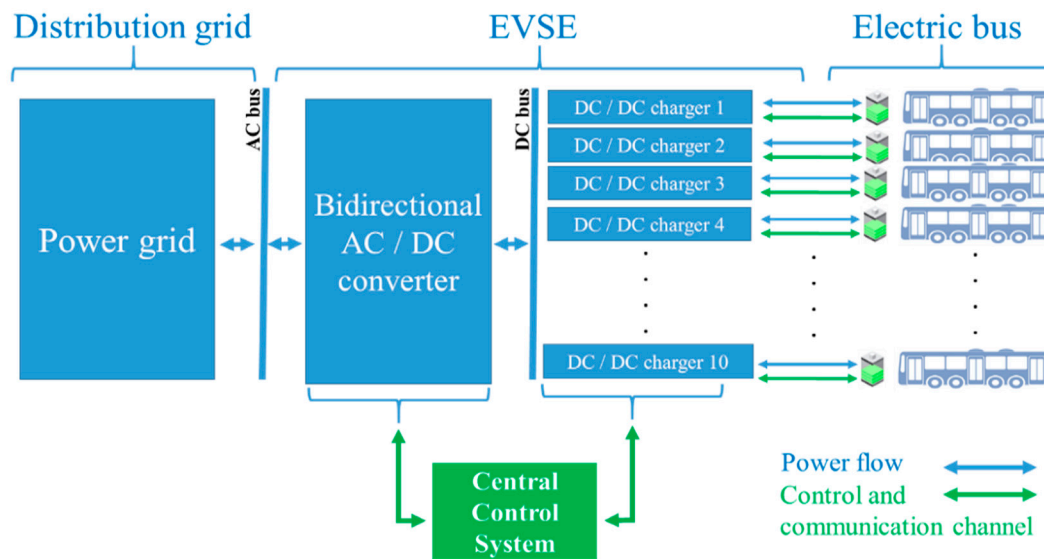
Distribution grid

EVSE

Electric bus

Power grid

AC bus

Bidirectional AC / DC converter

DC bus

DC / DC charger 1

DC / DC charger 2

DC / DC charger 3

DC / DC charger 4

DC / DC charger 10

Central Control System

Power flow

Control and communication channel